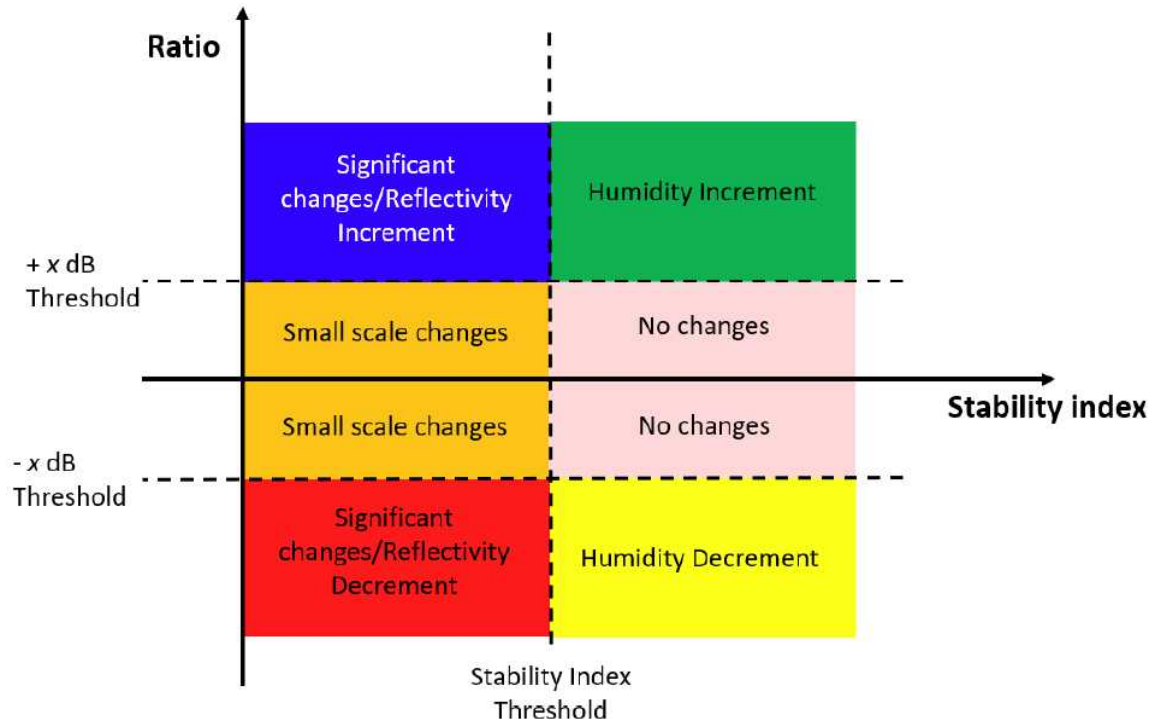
Ratio

Significant changes/Reflectivity Increment

Humidity Increment

+ $x$ dB Threshold

Small scale changes

No changes

Stability index

Small scale changes

No changes

- $x$ dB Threshold

Significant changes/Reflectivity Decrement

Humidity Decrement

Stability Index Threshold